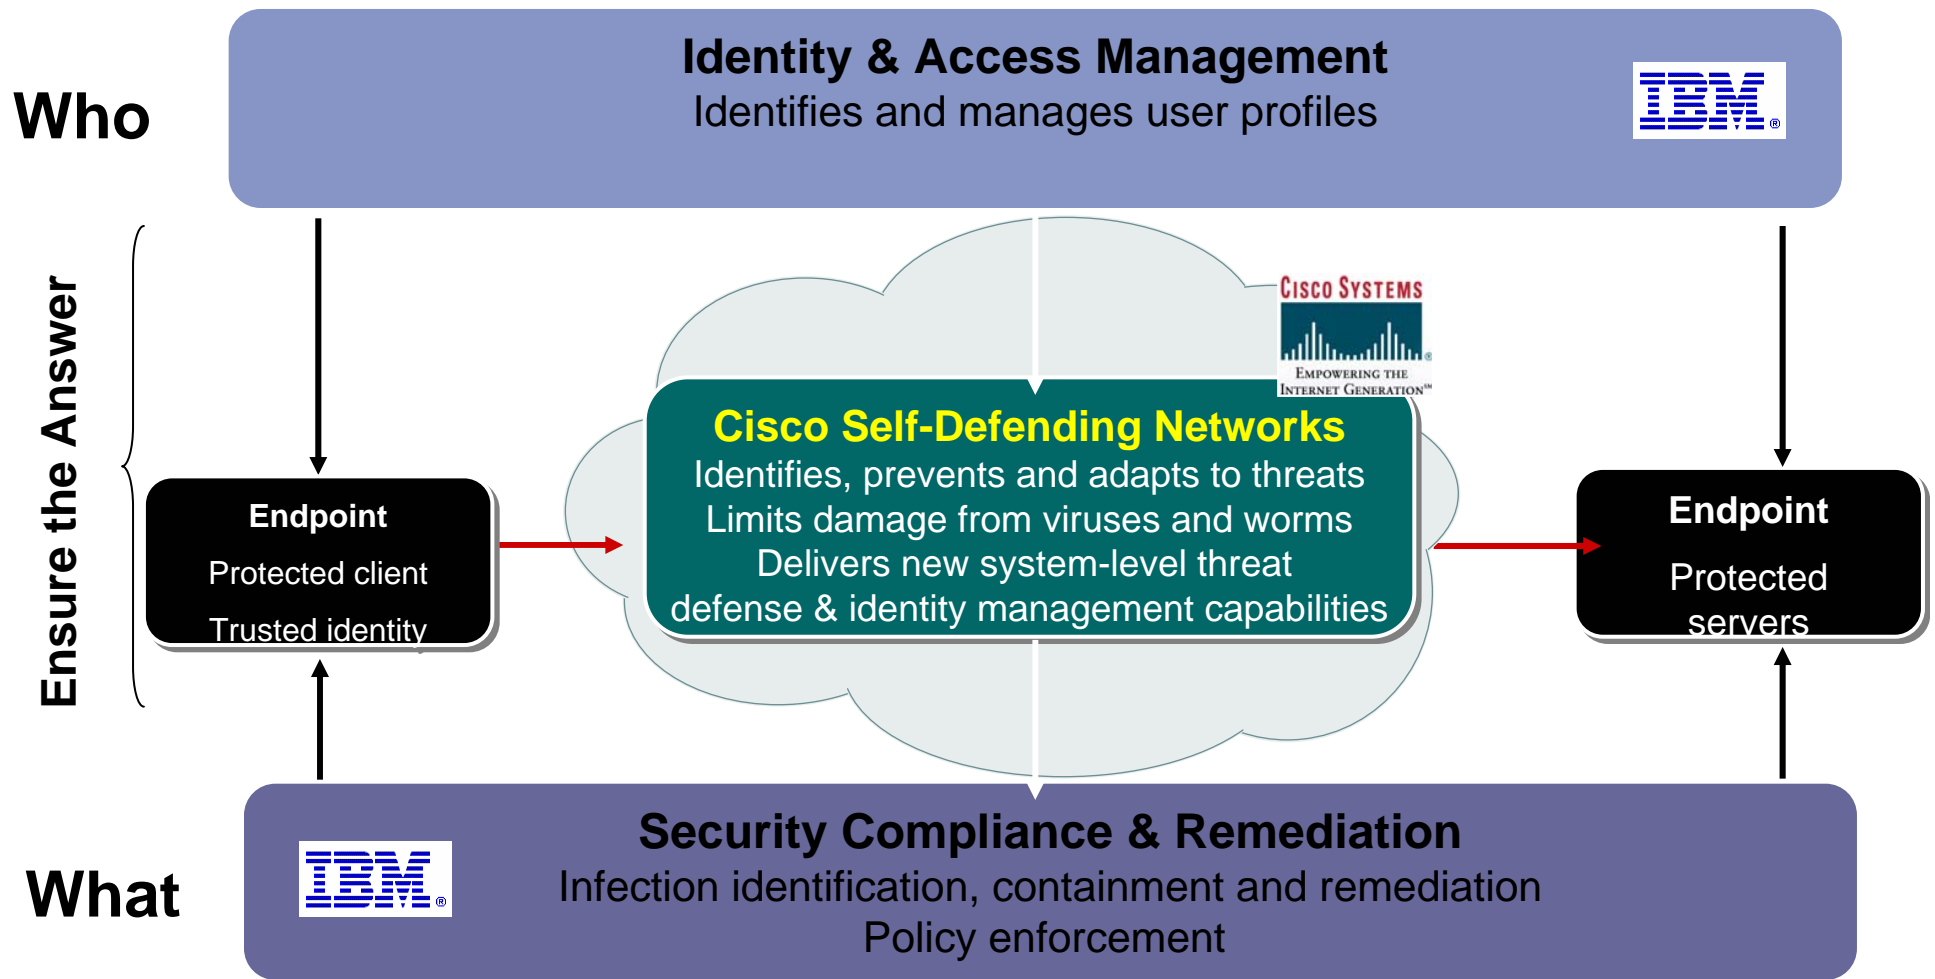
Who

Identity & Access Management
Identifies and manages user profiles

IBM®

Ensure the Answer

Endpoint
Protected client
Trusted identity

Cisco Systems
Empowering the Internet Generation℠

Cisco Self-Defending Networks
Identifies, prevents and adapts to threats
Limits damage from viruses and worms
Delivers new system-level threat defense & identity management capabilities

Endpoint
Protected servers

What

IBM®

Security Compliance & Remediation
Infection identification, containment and remediation
Policy enforcement